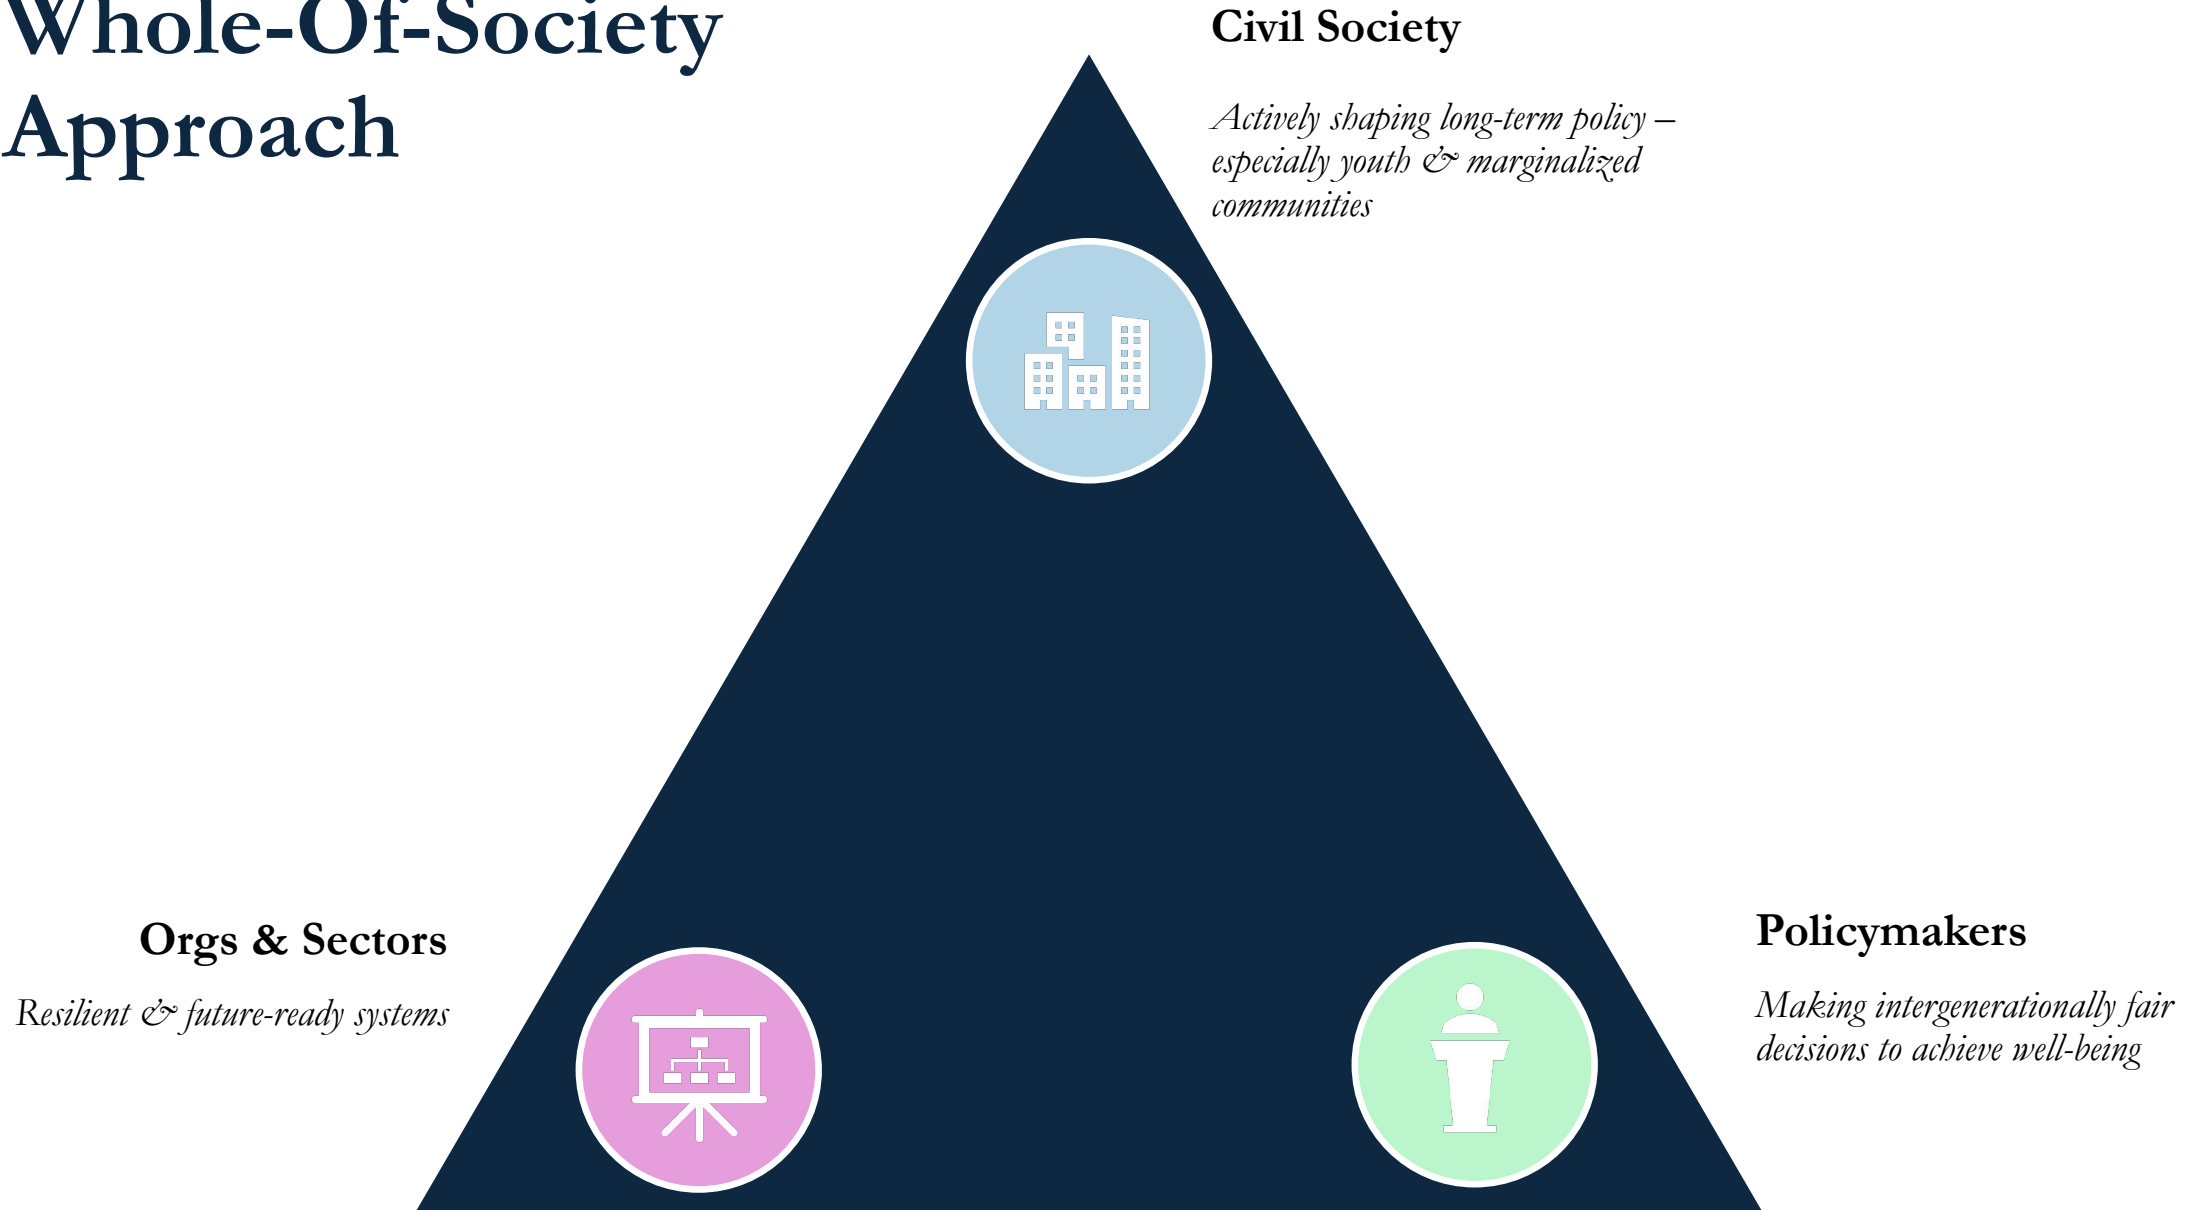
Whole-Of-Society Approach

Civil Society

Actively shaping long-term policy – especially youth & marginalized communities

Orgs & Sectors

Resilient & future-ready systems

Policymakers

Making intergenerationally fair decisions to achieve well-being